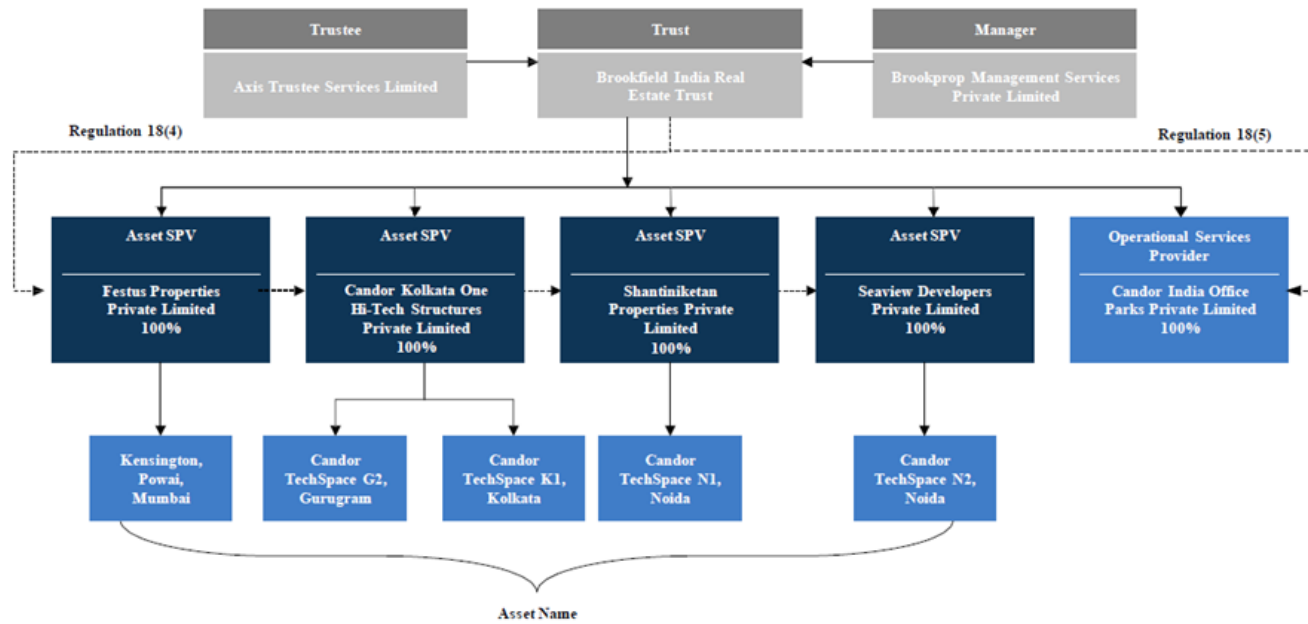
Trustee

Axis Trustee Services Limited

Trust

Brookfield India Real Estate Trust

Manager

Brookprop Management Services Private Limited

Regulation 18(4)

Regulation 18(5)

Asset SPV

Festus Properties Private Limited 100%

Asset SPV

Candor Kolkata One Hi-Tech Structures Private Limited 100%

Asset SPV

Shantiniketan Properties Private Limited 100%

Asset SPV

Seaview Developers Private Limited 100%

Operational Services Provider

Candor India Office Parks Private Limited 100%

Kensington, Powai, Mumbai

Candor TechSpace G2, Gurugram

Candor TechSpace K1, Kolkata

Candor TechSpace N1, Noida

Candor TechSpace N2, Noida

Asset Name